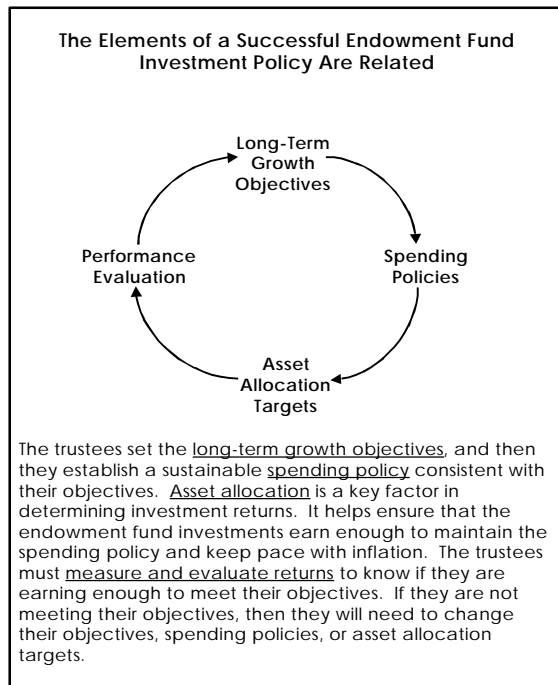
The Elements of a Successful Endowment Fund Investment Policy Are Related

Long-Term Growth Objectives

Spending Policies

Asset Allocation Targets

Performance Evaluation

The trustees set the long-term growth objectives, and then they establish a sustainable spending policy consistent with their objectives. Asset allocation is a key factor in determining investment returns. It helps ensure that the endowment fund investments earn enough to maintain the spending policy and keep pace with inflation. The trustees must measure and evaluate returns to know if they are earning enough to meet their objectives. If they are not meeting their objectives, then they will need to change their objectives, spending policies, or asset allocation targets.